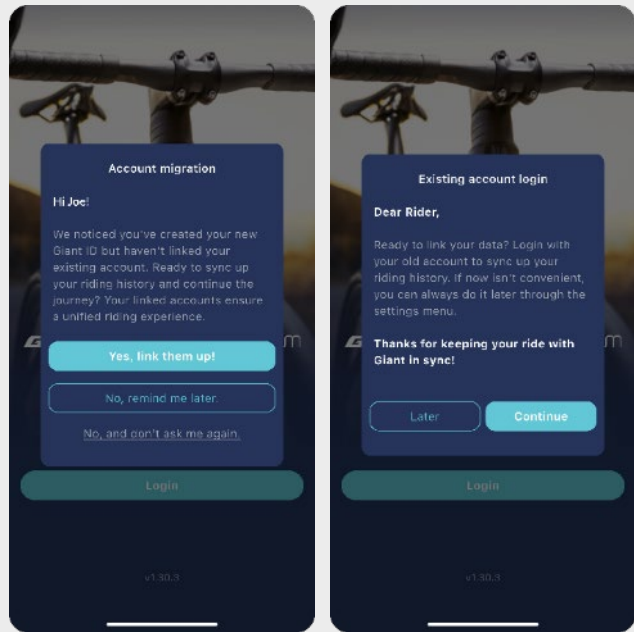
Account migration

Hi Joe!

We noticed you've created your new Giant ID but haven't linked your existing account. Ready to sync up your riding history and continue the journey? Your linked accounts ensure a unified riding experience.

Yes, link them up!

No, remind me later.

No, and don't ask me again.

Login

v1.30.3

Existing account login

Dear Rider,

Ready to link your data? Login with your old account to sync up your riding history. If now isn't convenient, you can always do it later through the settings menu.

Thanks for keeping your ride with Giant in sync!

Later

Continue

Login

v1.30.3